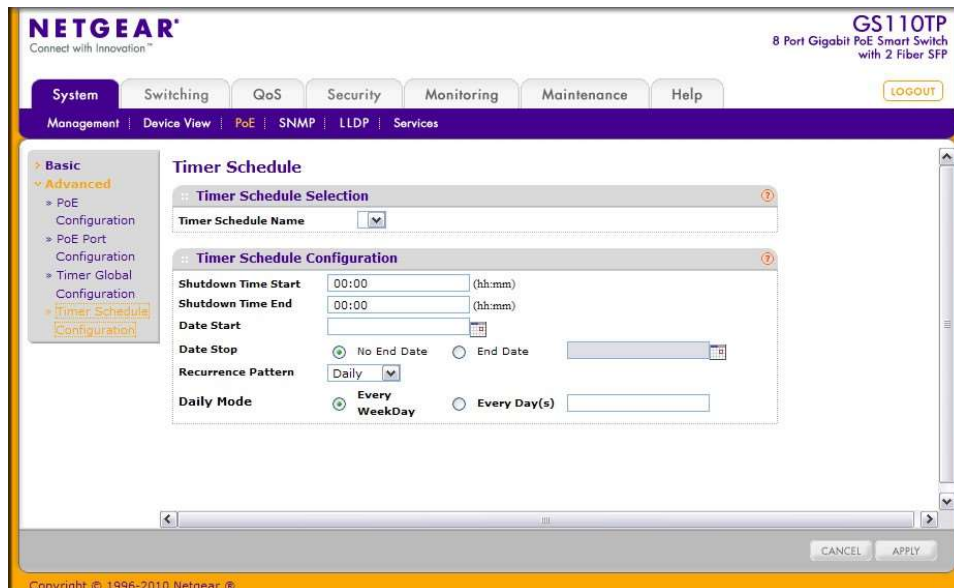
NETGEAR®
Connect with Innovation™

GS110TP
8 Port Gigabit PoE Smart Switch with 2 Fiber SFP

System | Switching | QoS | Security | Monitoring | Maintenance | Help

LOGOUT

Management | Device View | PoE | SNMP | LLDP | Services

› Basic
⌄ Advanced
» PoE Configuration
» PoE Port Configuration
» Timer Global Configuration
» Timer Schedule Configuration

Timer Schedule

Timer Schedule Selection

Timer Schedule Name

Timer Schedule Configuration

Shutdown Time Start 00:00 (hh:mm)
Shutdown Time End 00:00 (hh:mm)
Date Start
Date Stop No End Date End Date
Recurrence Pattern Daily
Daily Mode Every WeekDay Every Day(s)

CANCEL APPLY

Copyright © 1996-2010 Netgear ®